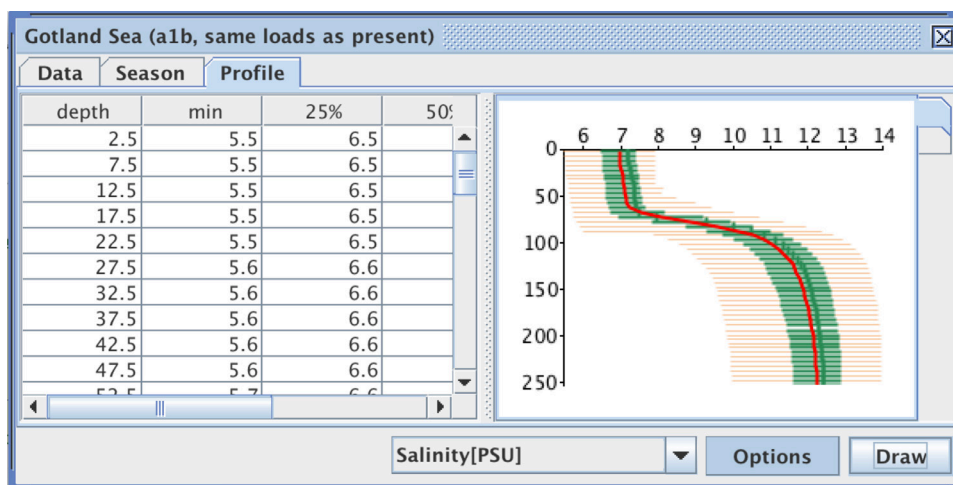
Gotland Sea (a1b, same loads as present)

Data | Season | Profile

| depth | min | 25% | 50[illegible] |
|---|---|---|---|
| 2.5 | 5.5 | 6.5 | |
| 7.5 | 5.5 | 6.5 | |
| 12.5 | 5.5 | 6.5 | |
| 17.5 | 5.5 | 6.5 | |
| 22.5 | 5.5 | 6.5 | |
| 27.5 | 5.6 | 6.6 | |
| 32.5 | 5.6 | 6.6 | |
| 37.5 | 5.6 | 6.6 | |
| 42.5 | 5.6 | 6.6 | |
| 47.5 | 5.6 | 6.6 | |
| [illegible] | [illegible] | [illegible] | |

6 7 8 9 10 11 12 13 14
0
50
100
150
200
250

Salinity[PSU]
Options
Draw